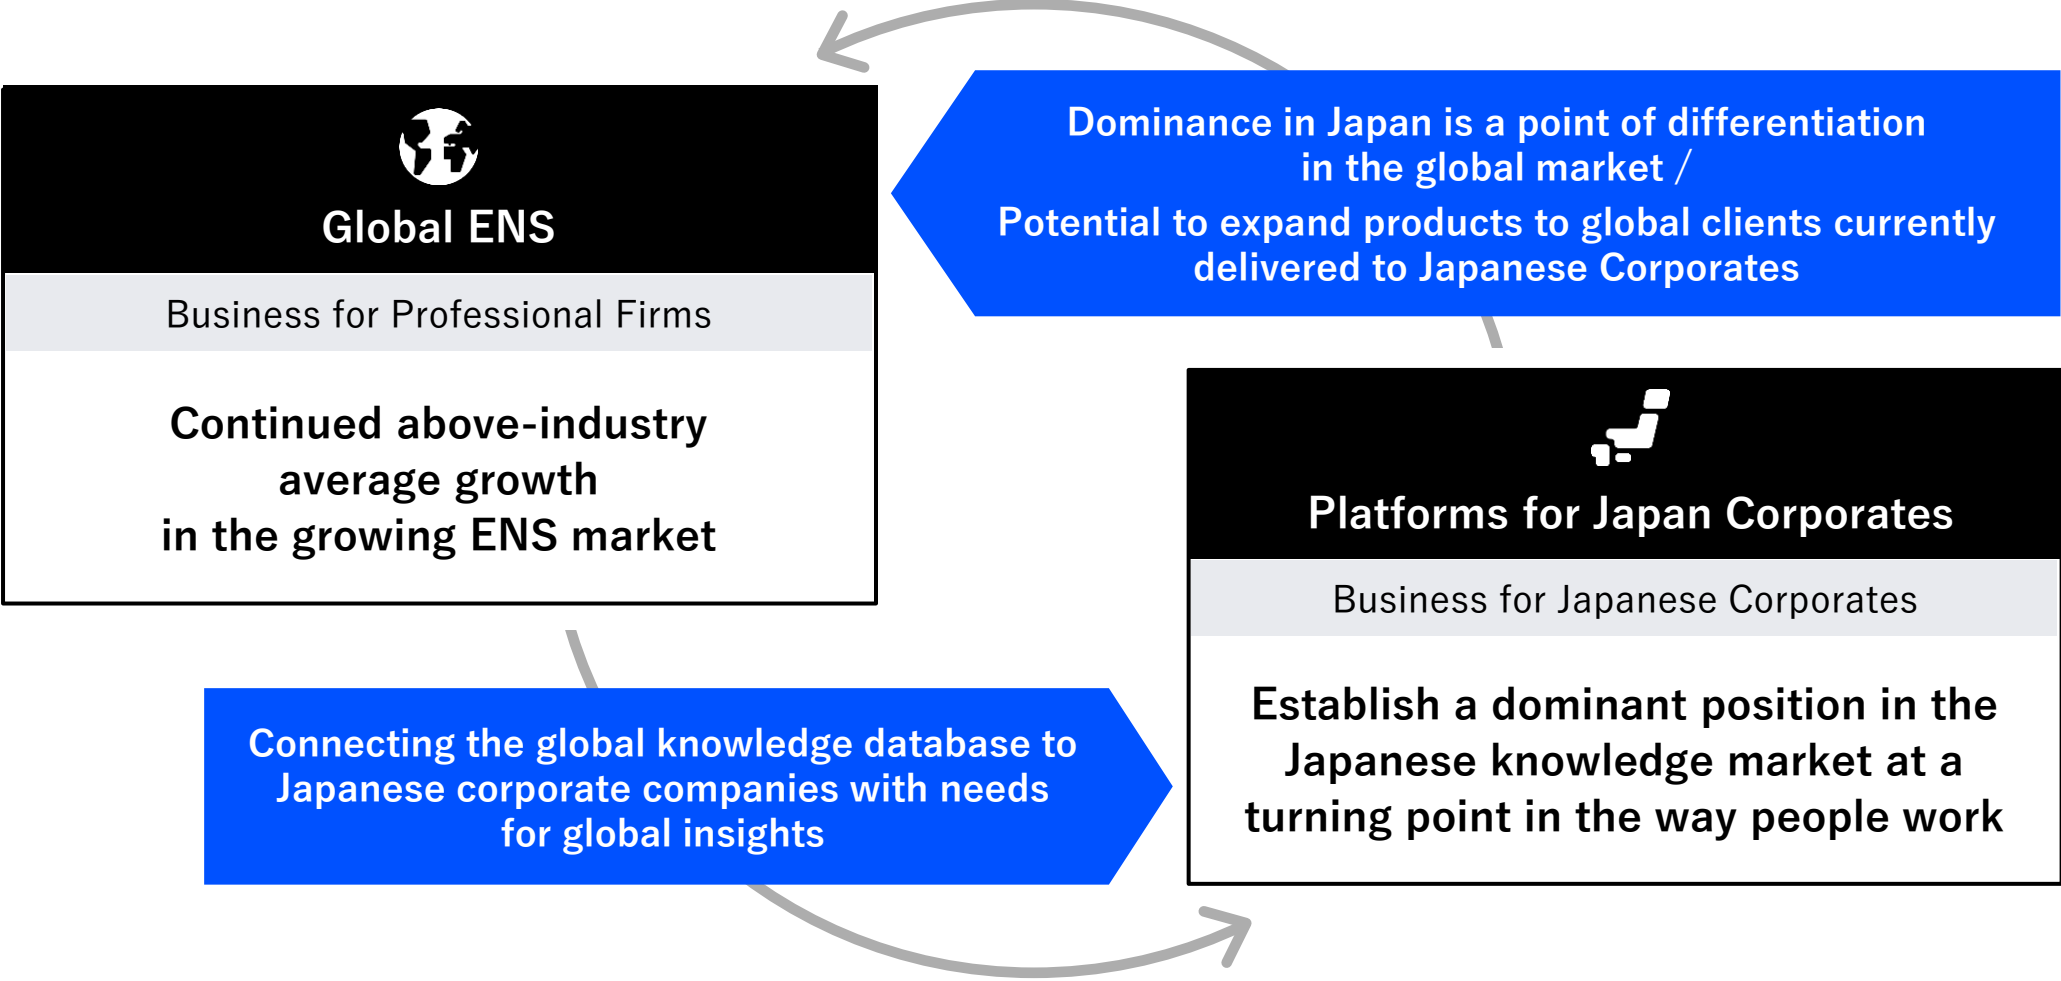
Global ENS

Business for Professional Firms

Continued above-industry average growth in the growing ENS market

Dominance in Japan is a point of differentiation in the global market /
Potential to expand products to global clients currently delivered to Japanese Corporates

Platforms for Japan Corporates

Business for Japanese Corporates

Establish a dominant position in the Japanese knowledge market at a turning point in the way people work

Connecting the global knowledge database to Japanese corporate companies with needs for global insights